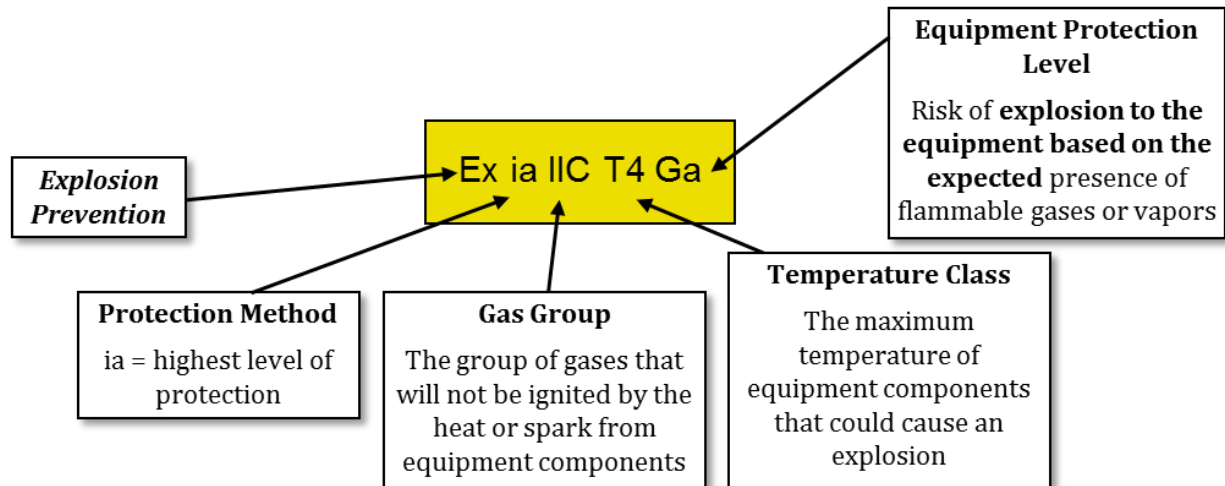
Equipment Protection Level

Risk of explosion to the equipment based on the expected presence of flammable gases or vapors

Explosion Prevention

Ex ia IIC T4 Ga

Protection Method

ia = highest level of protection

Gas Group

The group of gases that will not be ignited by the heat or spark from equipment components

Temperature Class

The maximum temperature of equipment components that could cause an explosion